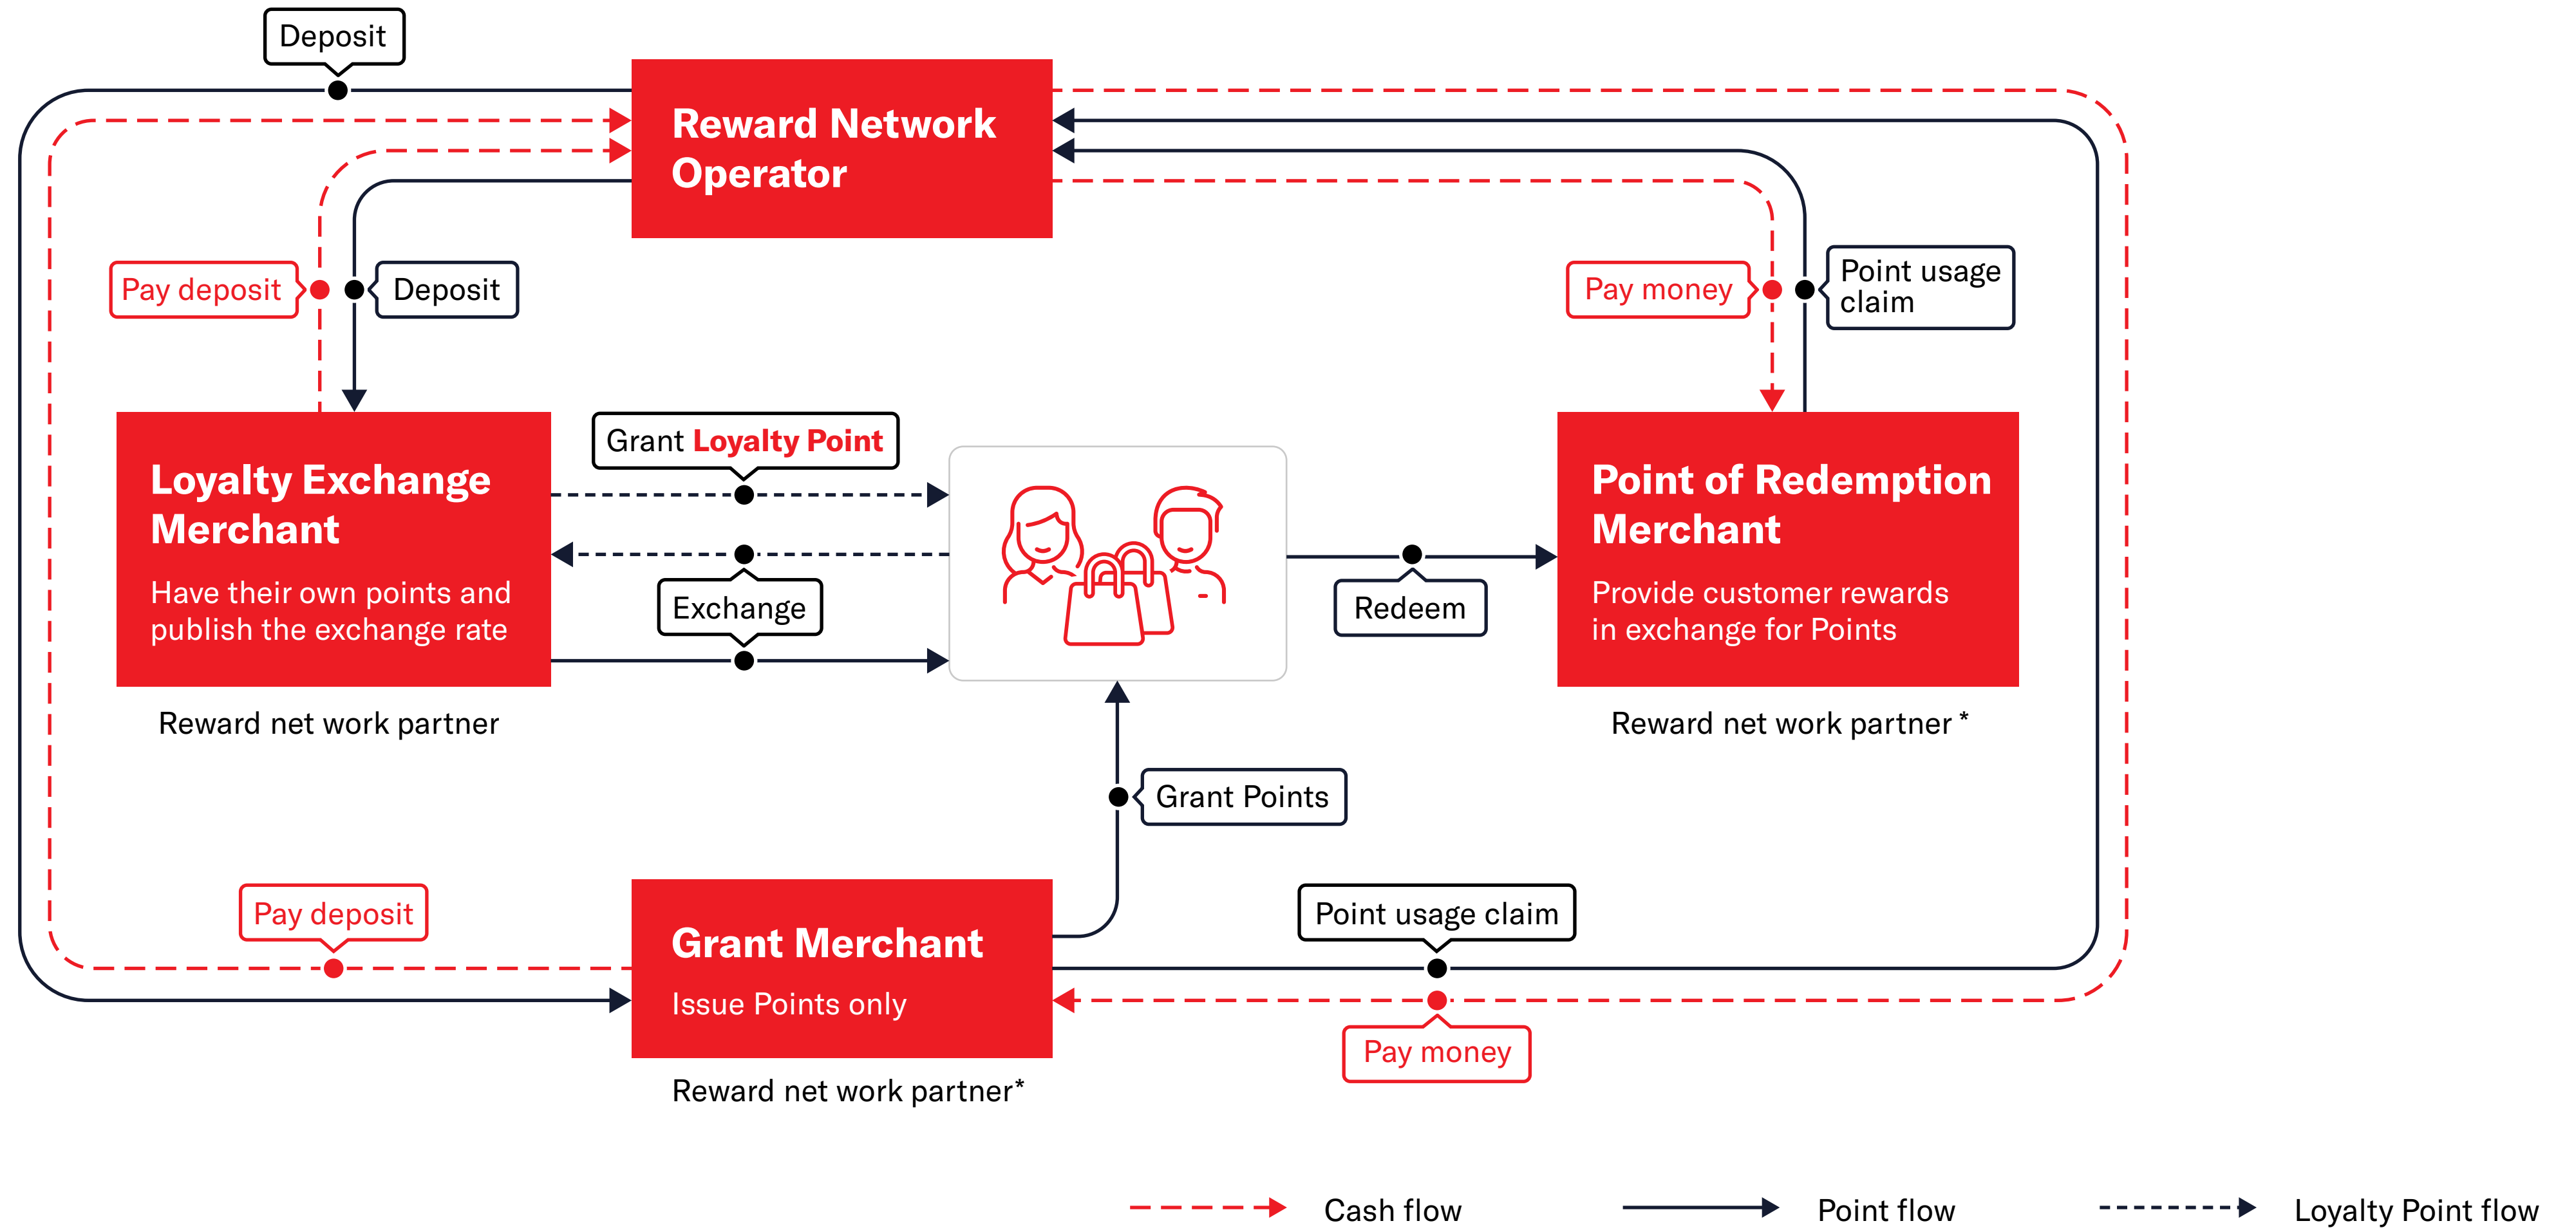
Deposit

Reward Network Operator

Pay deposit

Deposit

Pay money

Point usage claim

Grant Loyalty Point

Loyalty Exchange Merchant

Have their own points and publish the exchange rate

Exchange

Redeem

Point of Redemption Merchant

Provide customer rewards in exchange for Points

Reward net work partner

Reward net work partner *

Grant Points

Pay deposit

Point usage claim

Grant Merchant

Issue Points only

Pay money

Reward net work partner*

Cash flow

Point flow

Loyalty Point flow